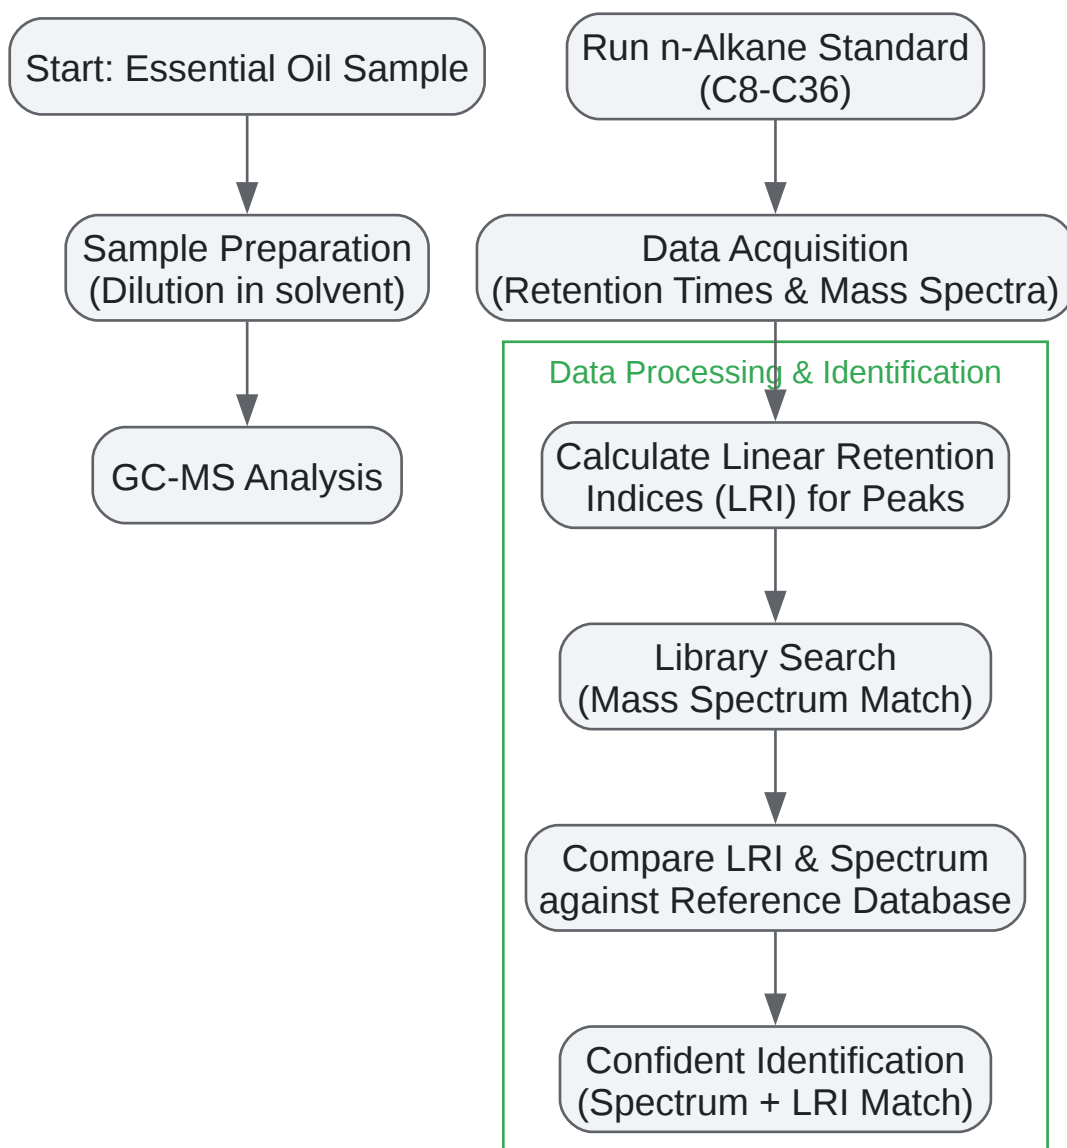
Start: Essential Oil Sample

Sample Preparation
(Dilution in solvent)

GC-MS Analysis

Run n-Alkane Standard
(C8-C36)

Data Acquisition
(Retention Times & Mass Spectra)

Data Processing & Identification

Calculate Linear Retention Indices (LRI) for Peaks

Library Search
(Mass Spectrum Match)

Compare LRI & Spectrum against Reference Database

Confident Identification
(Spectrum + LRI Match)